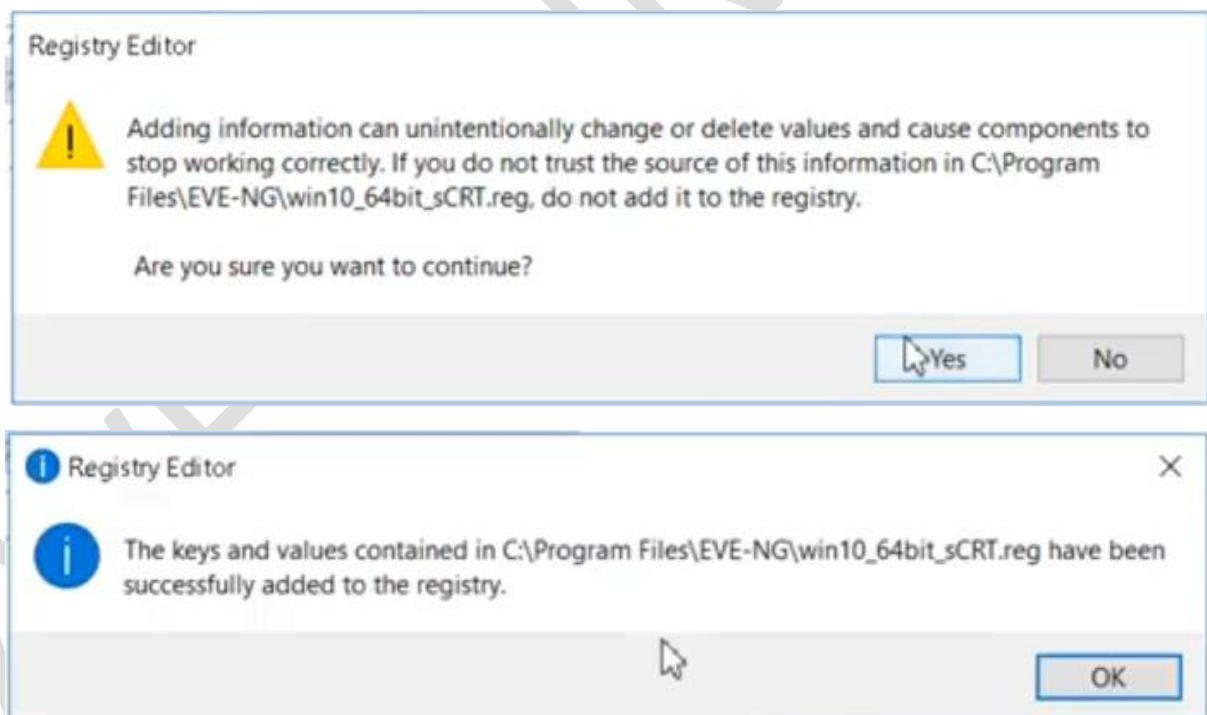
Registry Editor

Adding information can unintentionally change or delete values and cause components to stop working correctly. If you do not trust the source of this information in C:\Program Files\EVE-NG\win10_64bit_sCRT.reg, do not add it to the registry.

Are you sure you want to continue?

Yes

No

Registry Editor

×

The keys and values contained in C:\Program Files\EVE-NG\win10_64bit_sCRT.reg have been successfully added to the registry.

OK